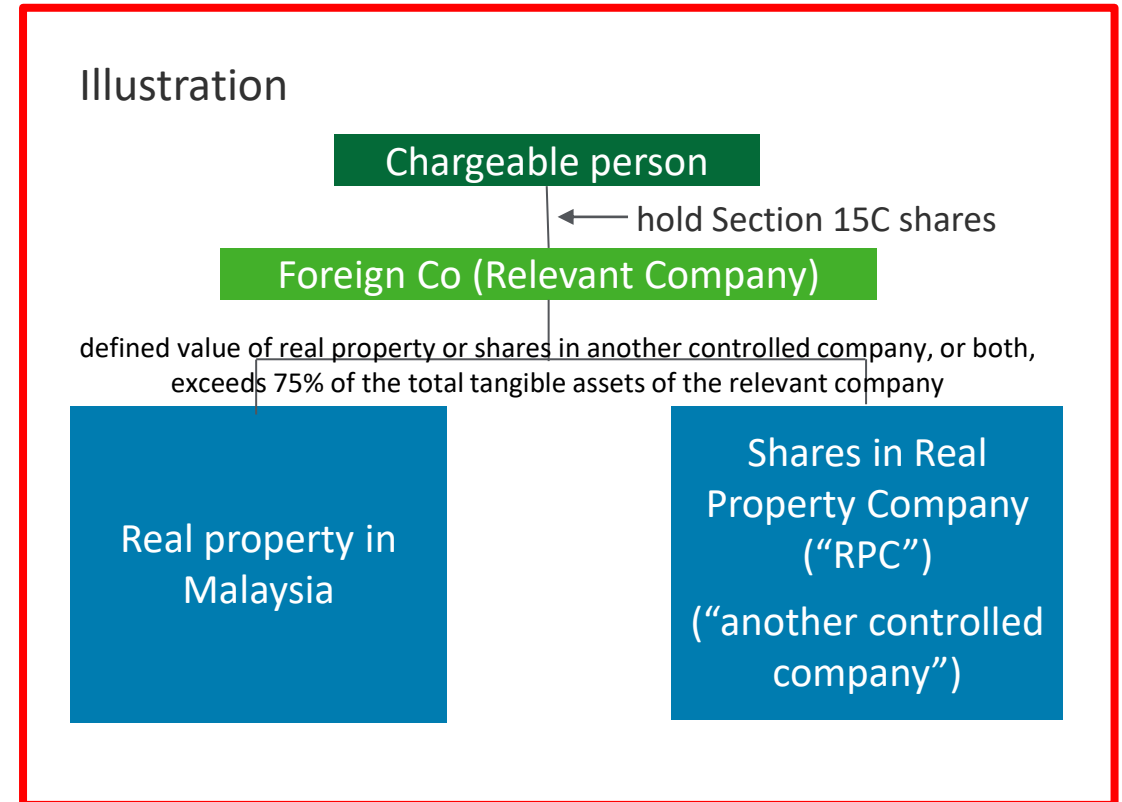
Illustration

Chargeable person

hold Section 15C shares

Foreign Co (Relevant Company)

defined value of real property or shares in another controlled company, or both, exceeds 75% of the total tangible assets of the relevant company

Real property in Malaysia

Shares in Real Property Company (“RPC”)

(“another controlled company”)